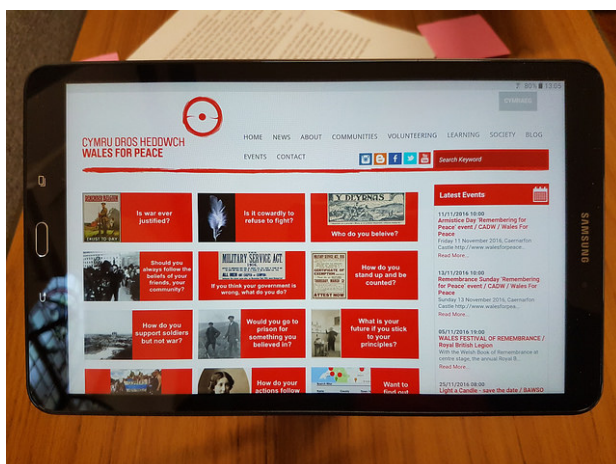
95% 13:05

CYMRAEG

CYMRU DROS HEDDWCH
WALES FOR PEACE

HOME NEWS ABOUT COMMUNITIES VOLUNTEERING LEARNING SOCIETY BLOG

EVENTS CONTACT

Search Keyword

Is war ever justified?

Is it cowardly to refuse to fight?

Y DEYRNAS

Who do you beleive?

Should you always follow the beliefs of your friends, your community?

MILITARY SERVICE ACT

If you think your government is wrong, what do you do?

How do you stand up and be counted?

How do you support soldiers but not war?

Would you go to prison for something you believed in?

What is your future if you stick to your principles?

How do your actions follow

Want to find out

Latest Events

11/11/2016 10:00
Armistice Day 'Remembering for Peace' event / CADW / Wales For Peace
Friday 11 November 2016, Caernarfon Castle http://www.walesforpeace...
Read More...

13/11/2016 10:00
Remembrance Sunday 'Remembering for Peace' event / CADW / Wales For Peace
Sunday 13 November 2016, Caernarfon Castle http://www.walesforpea...
Read More...

05/11/2016 19:00
WALES FESTIVAL OF REMEMBRANCE / Royal British Legion
With the Welsh Book of Remembrance at centre stage, the annual Royal B...
Read More...

25/11/2016 18:00
Light a Candle - save the date / BAWSO

SAMSUNG